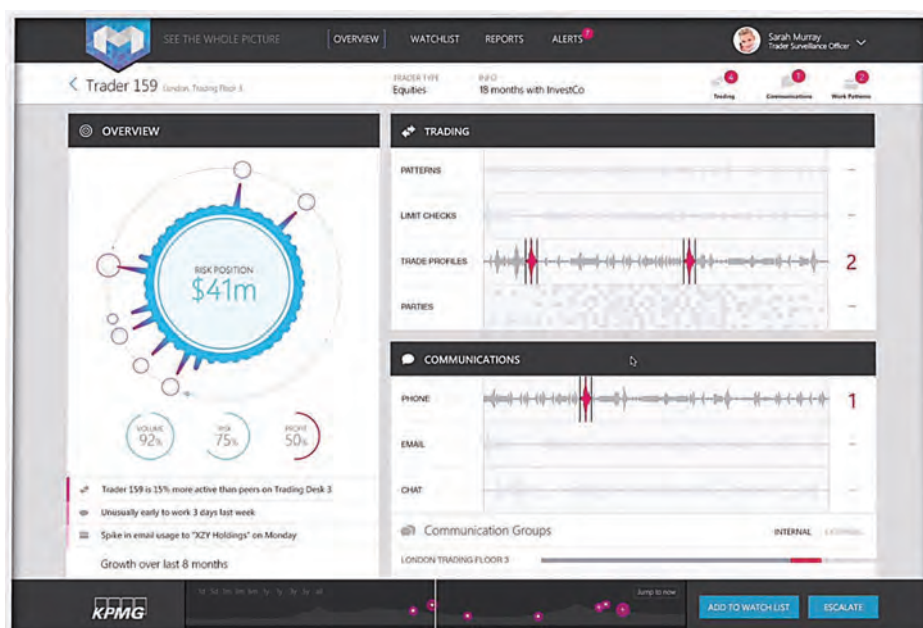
SEE THE WHOLE PICTURE | OVERVIEW | WATCHLIST | REPORTS | ALERTS 7

Sarah Murray
Trader Surveillance Officer

< Trader 159 London, Trading Floor 3

TRADER TYPE
Equities

INFO
18 months with InvestCo

4 Trading | 1 Communications | 2 Work Patterns

OVERVIEW

RISK POSITION
$41m

VOLUME 92%
RISK 75%
PROFIT 50%

Trader 159 is 15% more active than peers on Trading Desk 3
Unusually early to work 3 days last week
Spike in email usage to "XZY Holdings" on Monday

Growth over last 8 months

TRADING

PATTERNS —
LIMIT CHECKS —
TRADE PROFILES 2
PARTIES —

COMMUNICATIONS

PHONE 1
EMAIL —
CHAT —

Communication Groups
INTERNAL EXTERNAL

LONDON TRADING FLOOR 3

KPMG

Jump to now

ADD TO WATCH LIST
ESCALATE